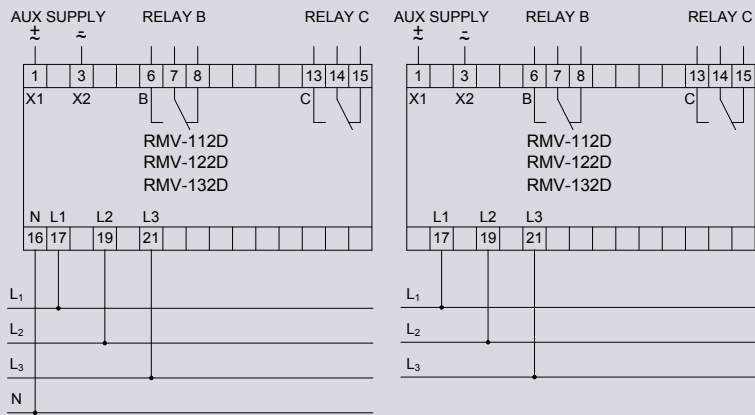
AUX SUPPLY

$\pm$ $\approx$

RELAY B

RELAY C

1 3 6 7 8 13 14 15

X1 X2 B C

RMV-112D
RMV-122D
RMV-132D

N L1 L2 L3

16 17 19 21

$L_1$

$L_2$

$L_3$

N

AUX SUPPLY

$\pm$ $\approx$

RELAY B

RELAY C

1 3 6 7 8 13 14 15

X1 X2 B C

RMV-112D
RMV-122D
RMV-132D

L1 L2 L3

17 19 21

$L_1$

$L_2$

$L_3$